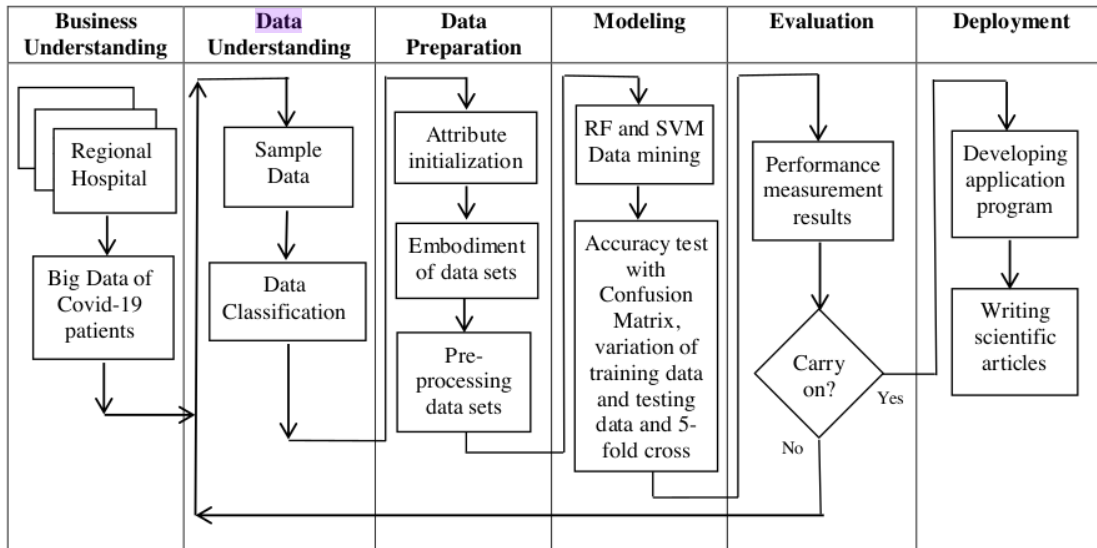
| Business Understanding | Data Understanding | Data Preparation | Modeling | Evaluation | Deployment |
|---|---|---|---|---|---|
| Regional Hospital | Sample Data | Attribute initialization | RF and SVM Data mining | Performance measurement results | Developing application program |
| Big Data of Covid-19 patients | Data Classification | Embodiment of data sets | Accuracy test with Confusion Matrix, variation of training data and testing data and 5-fold cross | Carry on? | Writing scientific articles |
| | | Pre-processing data sets | | Yes | |
| | | | | No | |